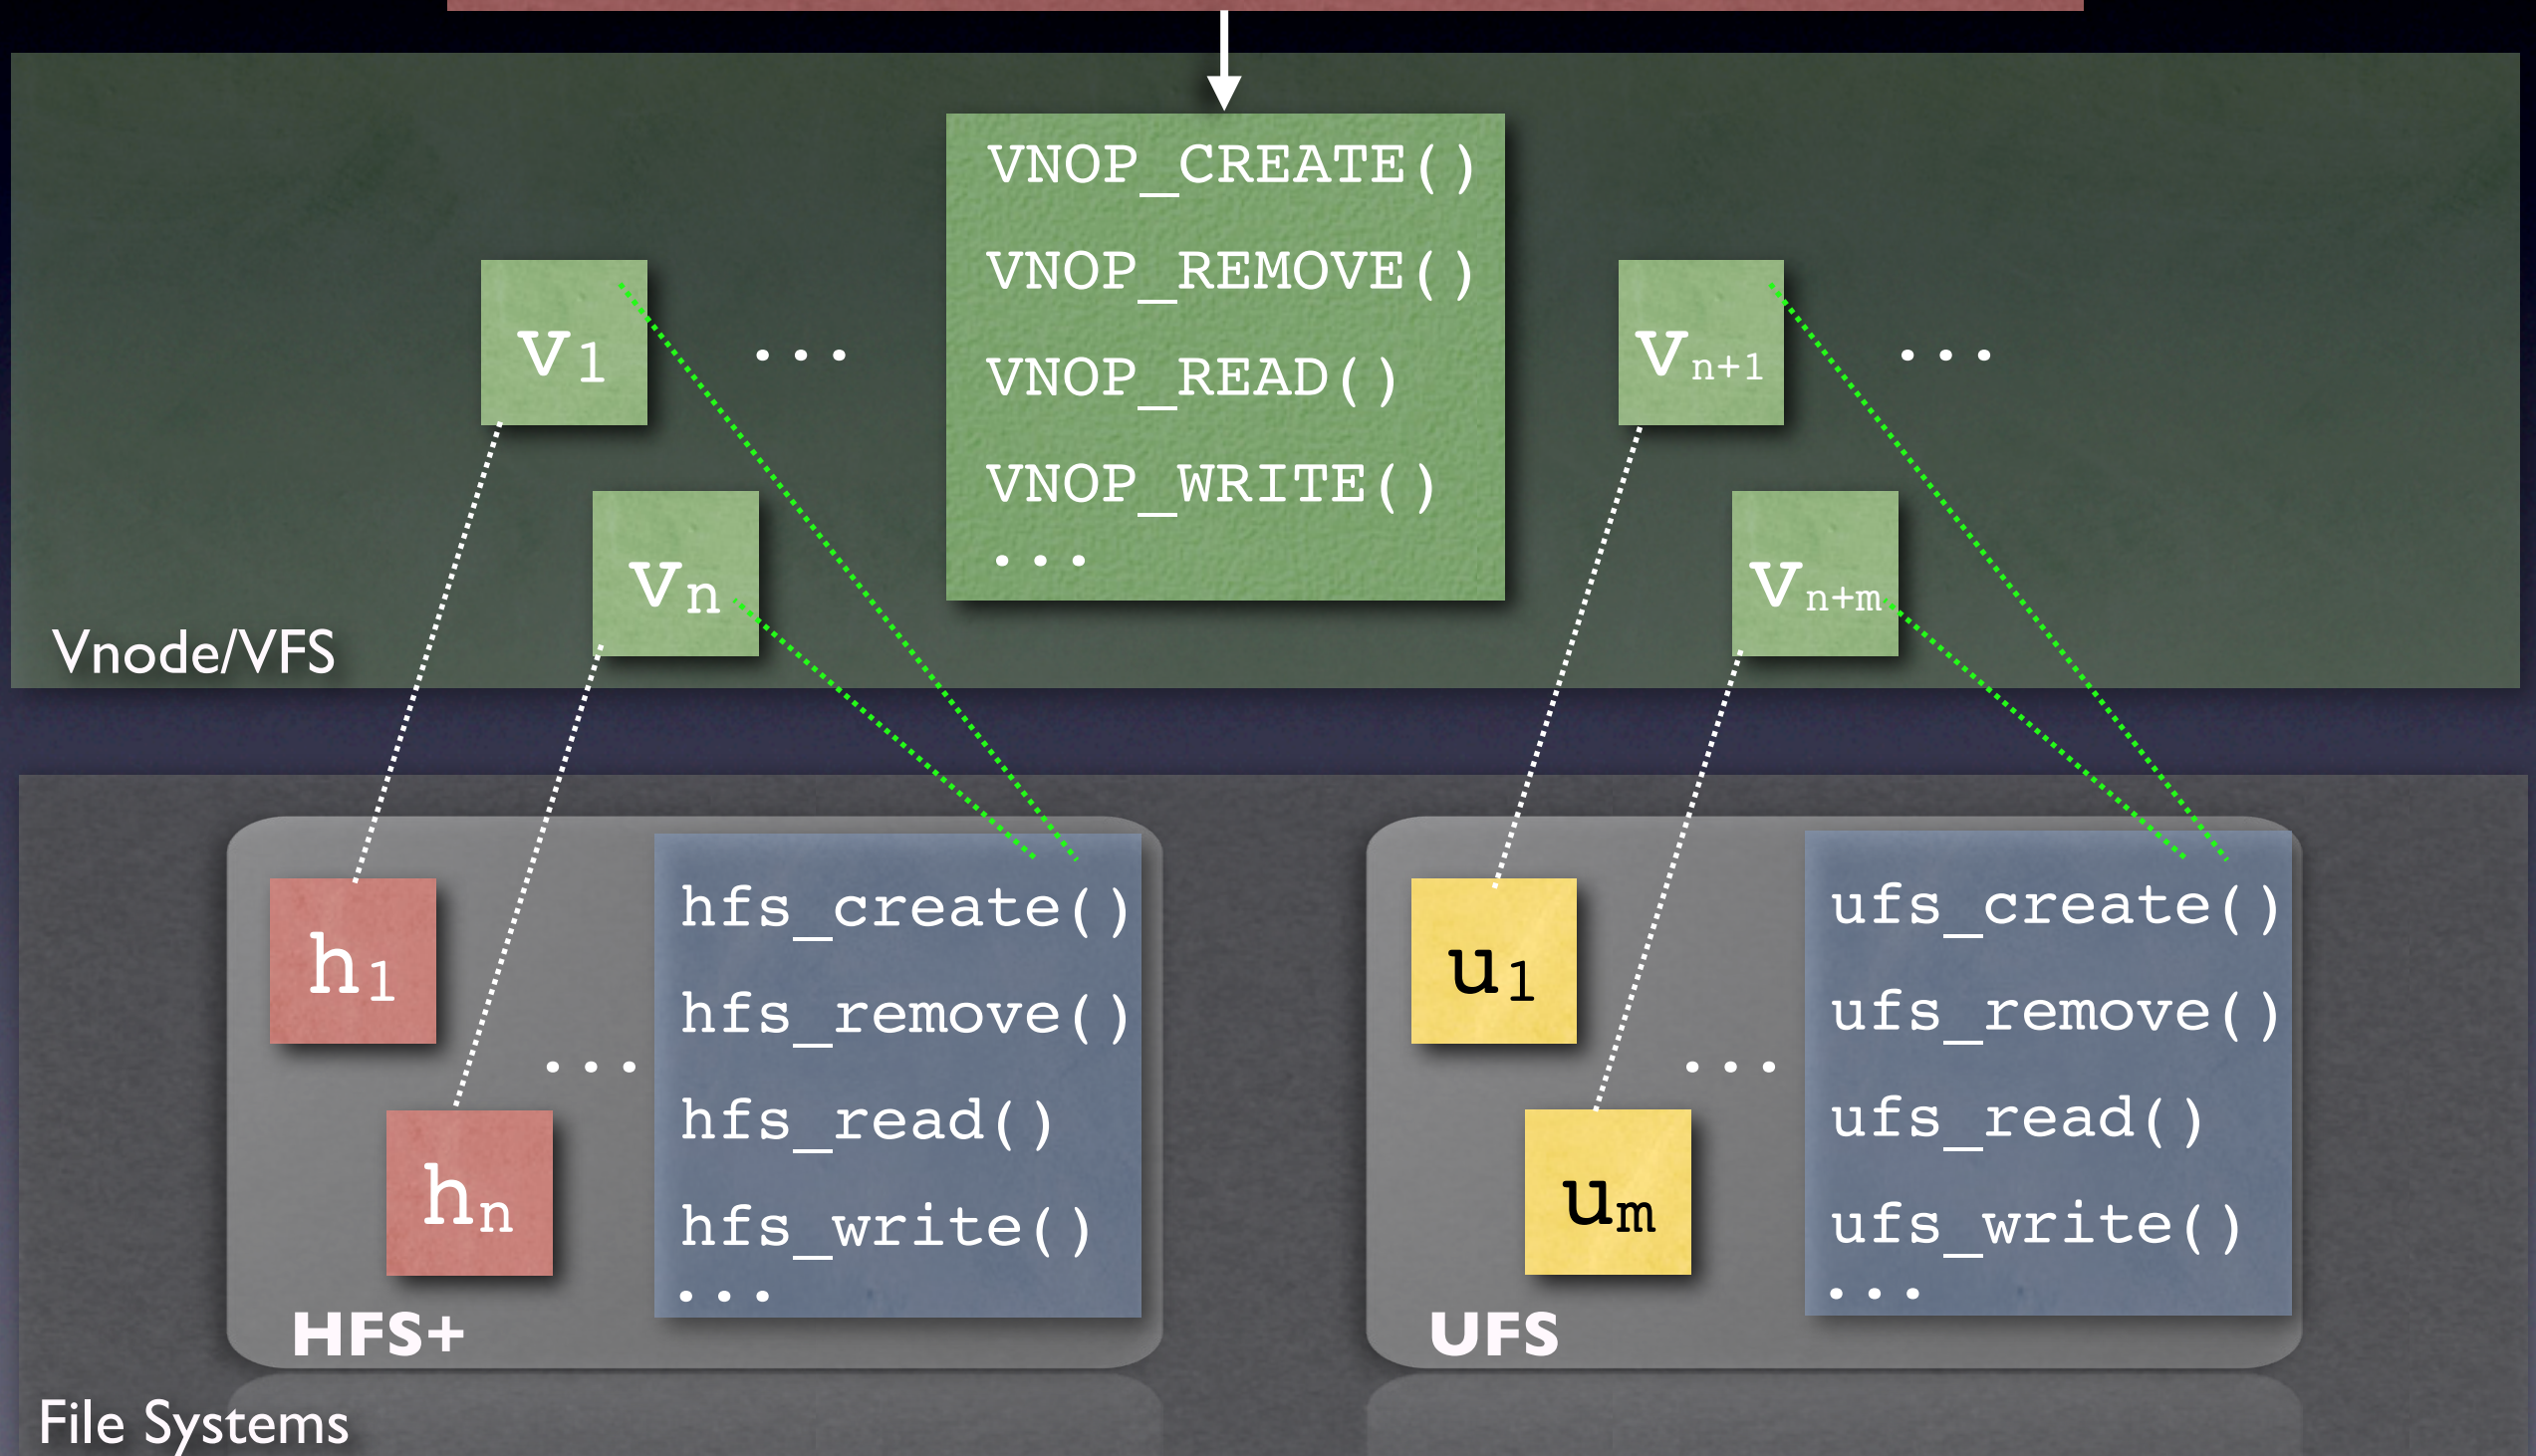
VNOP_CREATE()
VNOP_REMOVE()
VNOP_READ()
VNOP_WRITE()
...

$v_1$ ... $v_n$

$v_{n+1}$ ... $v_{n+m}$

Vnode/VFS

$h_1$ ... $h_n$

hfs_create()
hfs_remove()
hfs_read()
hfs_write()
...

HFS+

$u_1$ ... $u_m$

ufs_create()
ufs_remove()
ufs_read()
ufs_write()
...

UFS

File Systems